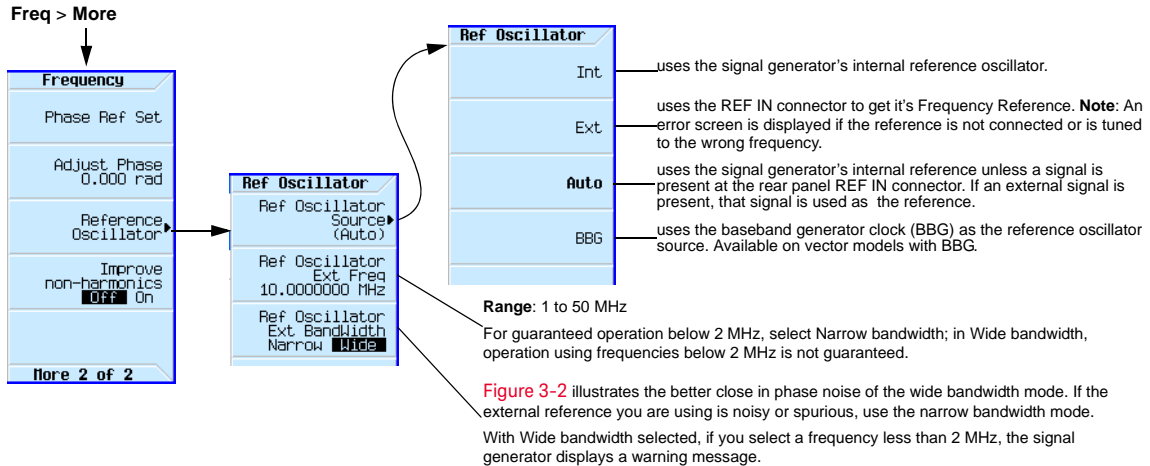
**Freq** > **More**

Frequency

Phase Ref Set

Adjust Phase 0.000 rad

Reference Oscillator

Improve non-harmonics Off On

More 2 of 2

Ref Oscillator

Ref Oscillator Source (Auto)

Ref Oscillator Ext Freq 10.0000000 MHz

Ref Oscillator Ext BandWidth Narrow Wide

Ref Oscillator

Int

Ext

Auto

BBG

uses the signal generator's internal reference oscillator.

uses the REF IN connector to get it's Frequency Reference. **Note**: An error screen is displayed if the reference is not connected or is tuned to the wrong frequency.

uses the signal generator's internal reference unless a signal is present at the rear panel REF IN connector. If an external signal is present, that signal is used as the reference.

uses the baseband generator clock (BBG) as the reference oscillator source. Available on vector models with BBG.

**Range**: 1 to 50 MHz

For guaranteed operation below 2 MHz, select Narrow bandwidth; in Wide bandwidth, operation using frequencies below 2 MHz is not guaranteed.

Figure 3-2 illustrates the better close in phase noise of the wide bandwidth mode. If the external reference you are using is noisy or spurious, use the narrow bandwidth mode.

With Wide bandwidth selected, if you select a frequency less than 2 MHz, the signal generator displays a warning message.